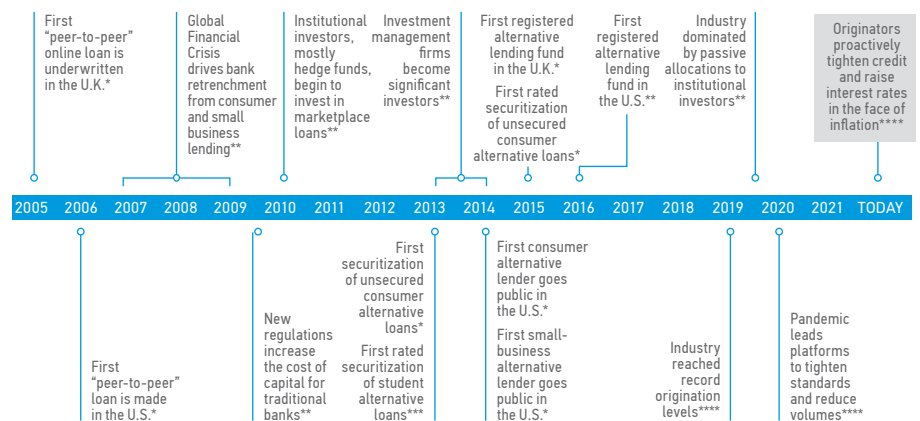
First "peer-to-peer" online loan is underwritten in the U.K.*

Global Financial Crisis drives bank retrenchment from consumer and small business lending**

Institutional investors, mostly hedge funds, begin to invest in marketplace loans**

Investment management firms become significant investors**

First registered alternative lending fund in the U.K.*

First rated securitization of unsecured consumer alternative loans*

First registered alternative lending fund in the U.S.**

Industry dominated by passive allocations to institutional investors**

Originators proactively tighten credit and raise interest rates in the face of inflation****

2005 2006 2007 2008 2009 2010 2011 2012 2013 2014 2015 2016 2017 2018 2019 2020 2021 TODAY

First "peer-to-peer" loan is made in the U.S.*

New regulations increase the cost of capital for traditional banks**

First securitization of unsecured consumer alternative loans*

First rated securitization of student alternative loans***

First consumer alternative lender goes public in the U.S.*

First small-business alternative lender goes public in the U.S.*

Industry reached record origination levels****

Pandemic leads platforms to tighten standards and reduce volumes****